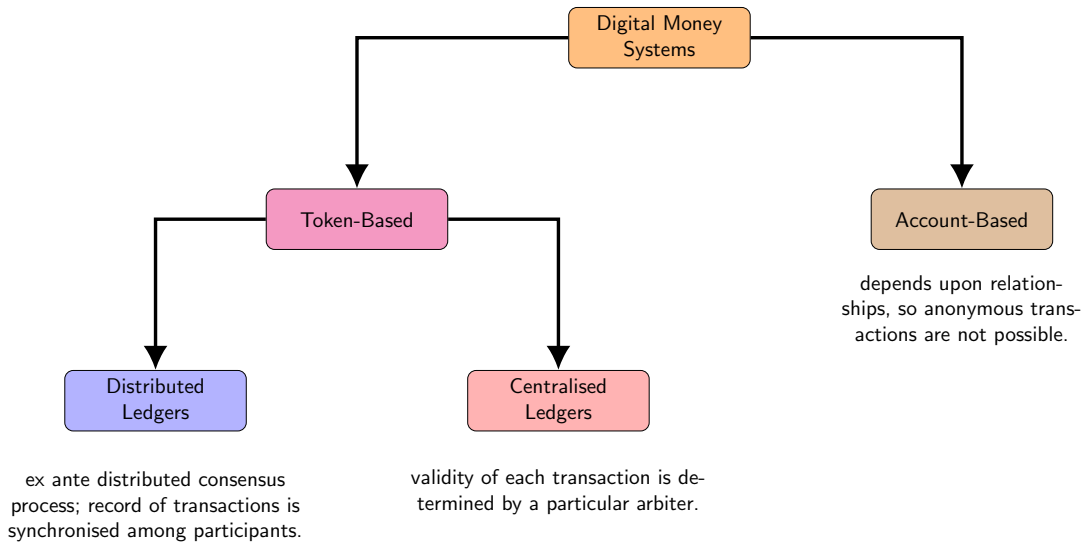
Digital Money Systems

Token-Based

Account-Based

depends upon relationships, so anonymous transactions are not possible.

Distributed Ledgers

ex ante distributed consensus process; record of transactions is synchronised among participants.

Centralised Ledgers

validity of each transaction is determined by a particular arbiter.